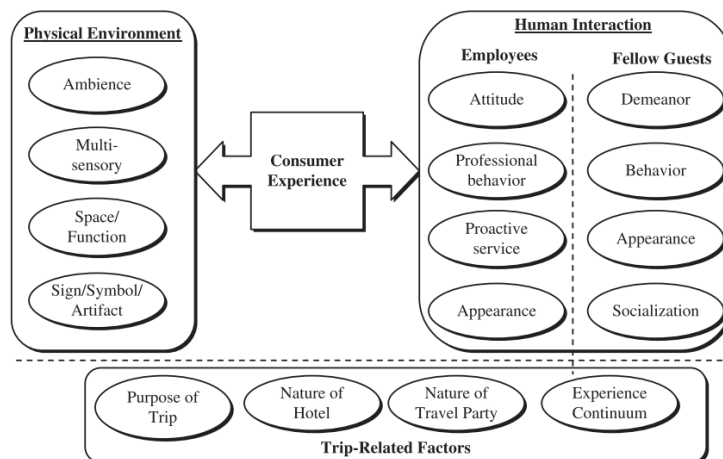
Physical Environment

Ambience

Multi-sensory

Space/ Function

Sign/Symbol/ Artifact

Consumer Experience

Human Interaction

Employees

Attitude

Professional behavior

Proactive service

Appearance

Fellow Guests

Demeanor

Behavior

Appearance

Socialization

Purpose of Trip

Nature of Hotel

Nature of Travel Party

Experience Continuum

Trip-Related Factors